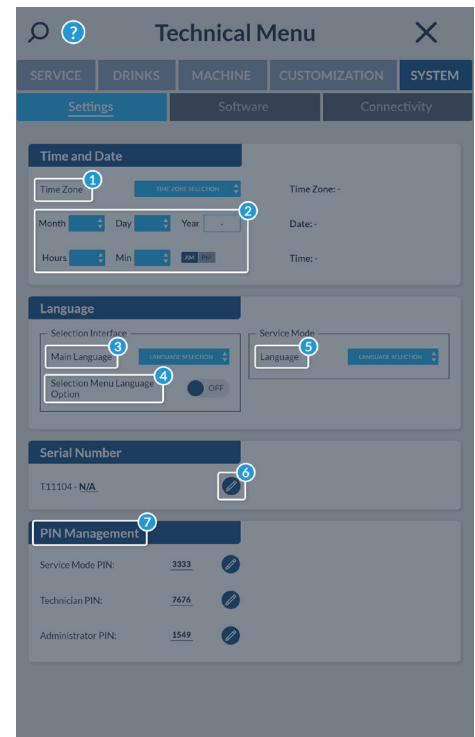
?

Technical Menu

SERVICE DRINKS MACHINE CUSTOMIZATION SYSTEM

Settings Software Connectivity

Time and Date

1 Time Zone TIME ZONE SELECTION Time Zone: -

2 Month Day Year - Date: -

Hours Min AM PM Time: -

Language

Selection Interface

3 Main Language LANGUAGE SELECTION

4 Selection Menu Language Option OFF

Service Mode

5 Language LANGUAGE SELECTION

Serial Number

T11104 - N/A 6

7 PIN Management

Service Mode PIN: 3333

Technician PIN: 7676

Administrator PIN: 1549